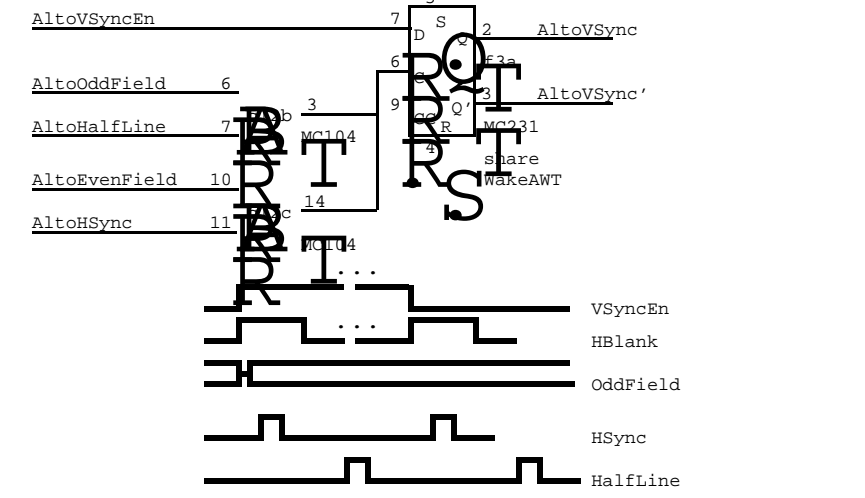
AltoVSyncEn
7
D
S
Q
2
AltoVSync
AltoOddField 6
6
C
f3a
3
AltoVSync'
9
Q'
AltoHalfLine 7
3
CC
R
MC231
MC104
4
share
AltoEvenField 10
WakeAWT
14
c
AltoHSync 11
MC104
...
VSyncEn
...
HBlank
OddField
HSync
HalfLine